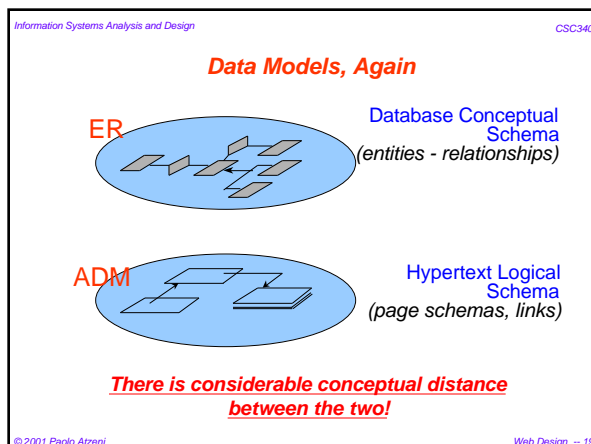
Information Systems Analysis and Design

CSC340

Data Models, Again

ER

Database Conceptual Schema (entities - relationships)

ADM

Hypertext Logical Schema (page schemas, links)

There is considerable conceptual distance between the two!

© 2001 Paolo Atzeni

Web Design -- 19